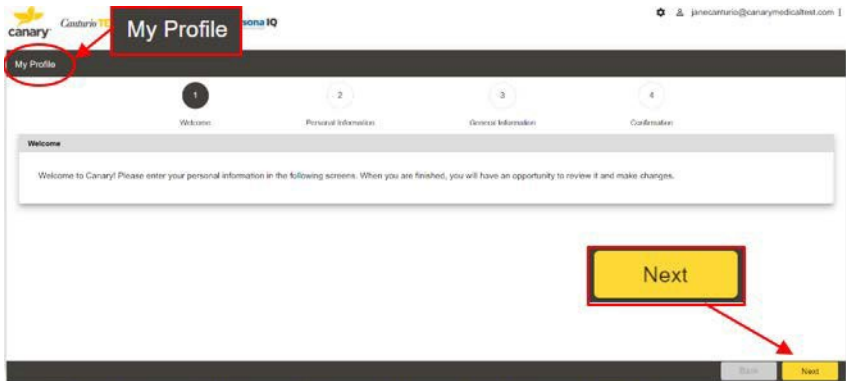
canary Canturio TE My Profile sona IQ

janecanturio@canarymedicaltest.com

My Profile

1 Welcome

2 Personal Information

3 General Information

4 Confirmation

Welcome

Welcome to Canary! Please enter your personal information in the following screens. When you are finished, you will have an opportunity to review it and make changes.

Next

Back

Next